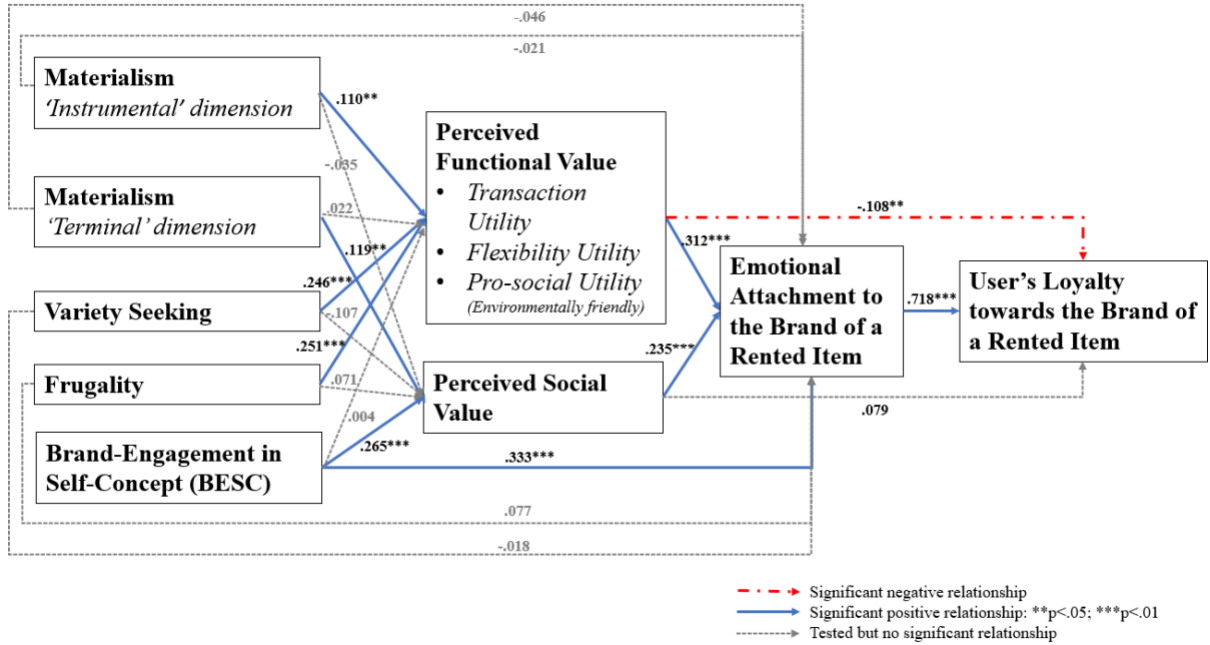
-.046

-.021

Materialism
'Instrumental' dimension

Materialism
'Terminal' dimension

Variety Seeking

Frugality

Brand-Engagement in Self-Concept (BESC)

.110**

-.035

.022

.119**

.246***

-.107

.251***

.071

.004

.265***

Perceived Functional Value
• Transaction Utility
• Flexibility Utility
• Pro-social Utility (Environmentally friendly)

Perceived Social Value

-.108**

.312***

.235***

Emotional Attachment to the Brand of a Rented Item

.718***

User's Loyalty towards the Brand of a Rented Item

.079

.333***

.077

-.018

Significant negative relationship
Significant positive relationship: **p<.05; ***p<.01
Tested but no significant relationship